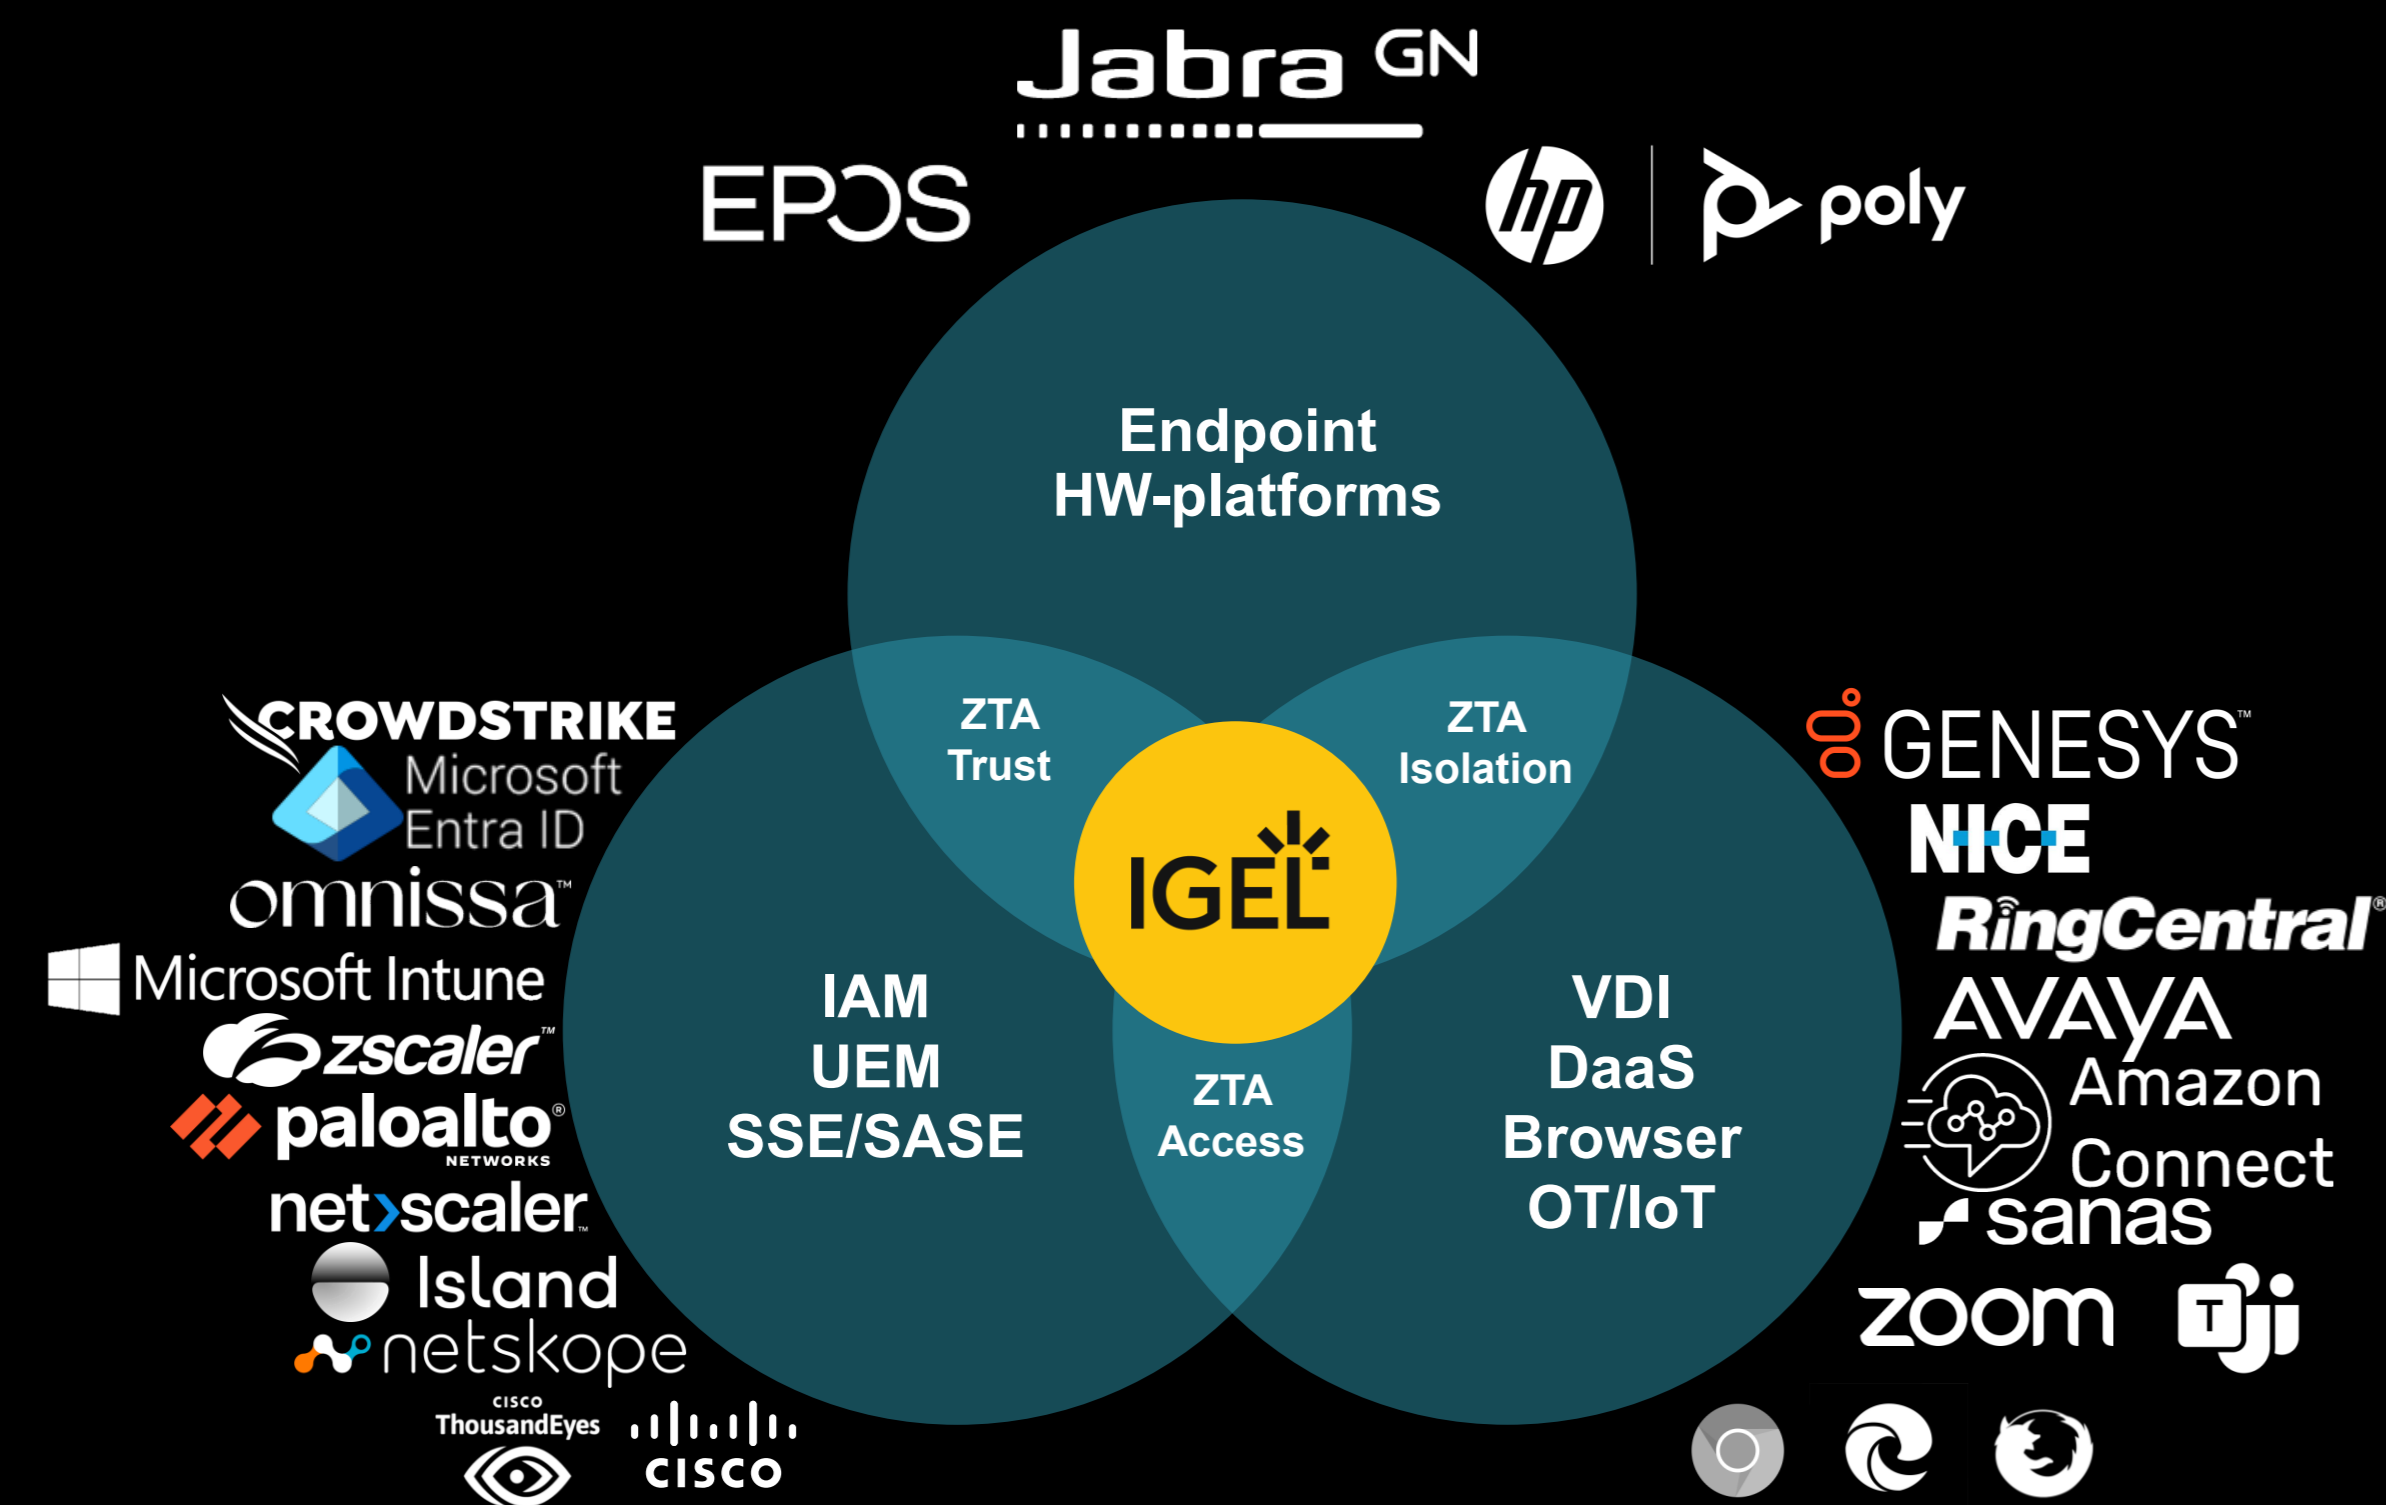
Jabra GN

EPOS

hp | poly

Endpoint HW-platforms

ZTA Trust

ZTA Isolation

IGEL

IAM
UEM
SSE/SASE

ZTA Access

VDI
DaaS
Browser
OT/IoT

CROWDSTRIKE

Microsoft Entra ID

omnissa™

Microsoft Intune

zscaler™

paloalto® NETWORKS

netscaler

Island

netskope

CISCO ThousandEyes

CISCO

GENESYS™

NICE

RingCentral®

AVAYA

Amazon Connect

sanas

zoom

T